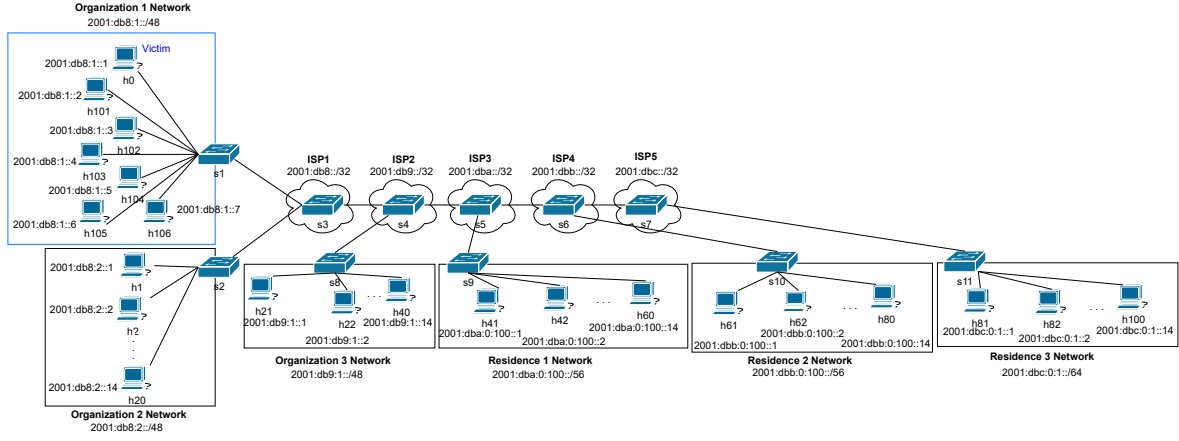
Organization 1 Network
2001:db8:1::/48

Victim
2001:db8:1::1
h0
2001:db8:1::2
h101
2001:db8:1::3
h102
2001:db8:1::4
h103
2001:db8:1::5
h104
2001:db8:1::6
h105
h106
2001:db8:1::7
s1

2001:db8:2::1
h1
2001:db8:2::2
h2
2001:db8:2::14
h20
s2
Organization 2 Network
2001:db8:2::/48

ISP1
2001:db8::/32
s3
ISP2
2001:db9::/32
s4
ISP3
2001:dba::/32
s5
ISP4
2001:dbb::/32
s6
ISP5
2001:dbc::/32
s7

s8
h21
2001:db9:1::1
h22
h40
2001:db9:1::14
2001:db9:1::2
Organization 3 Network
2001:db9:1::/48

s9
h41
2001:dba:0:100::1
h42
2001:dba:0:100::2
h60
2001:dba:0:100::14
Residence 1 Network
2001:dba:0:100::/56

s10
h61
2001:dbb:0:100::1
h62
2001:dbb:0:100::2
h80
2001:dbb:0:100::14
Residence 2 Network
2001:dbb:0:100::/56

s11
h81
2001:dbc:0:1::1
h82
2001:dbc:0:1::2
h100
2001:dbc:0:1::14
Residence 3 Network
2001:dbc:0:1::/64